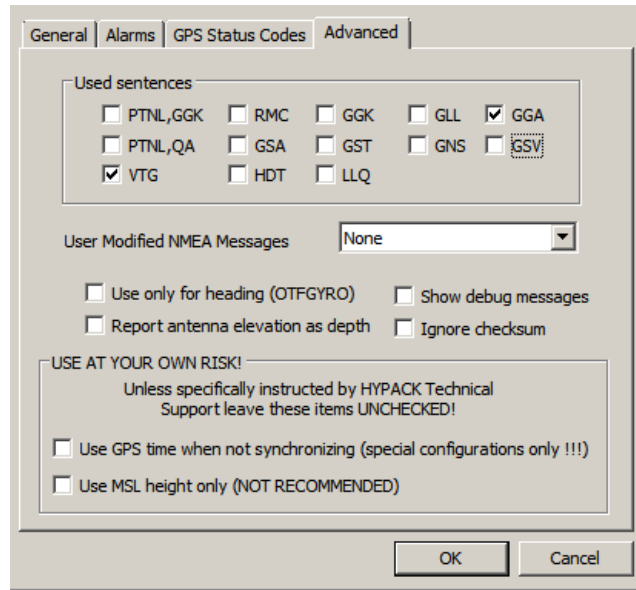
General | Alarms | GPS Status Codes | Advanced

Used sentences

PTNL,GGK  RMC  GGK  GLL  GGA
PTNL,QA  GSA  GST  GNS  GSV
VTG  HDT  LLQ

User Modified NMEA Messages  None

Use only for heading (OTFGYRO)
Show debug messages
Report antenna elevation as depth
Ignore checksum

USE AT YOUR OWN RISK!
Unless specifically instructed by HYPACK Technical Support leave these items UNCHECKED!

Use GPS time when not synchronizing (special configurations only !!!)
Use MSL height only (NOT RECOMMENDED)

OK  Cancel